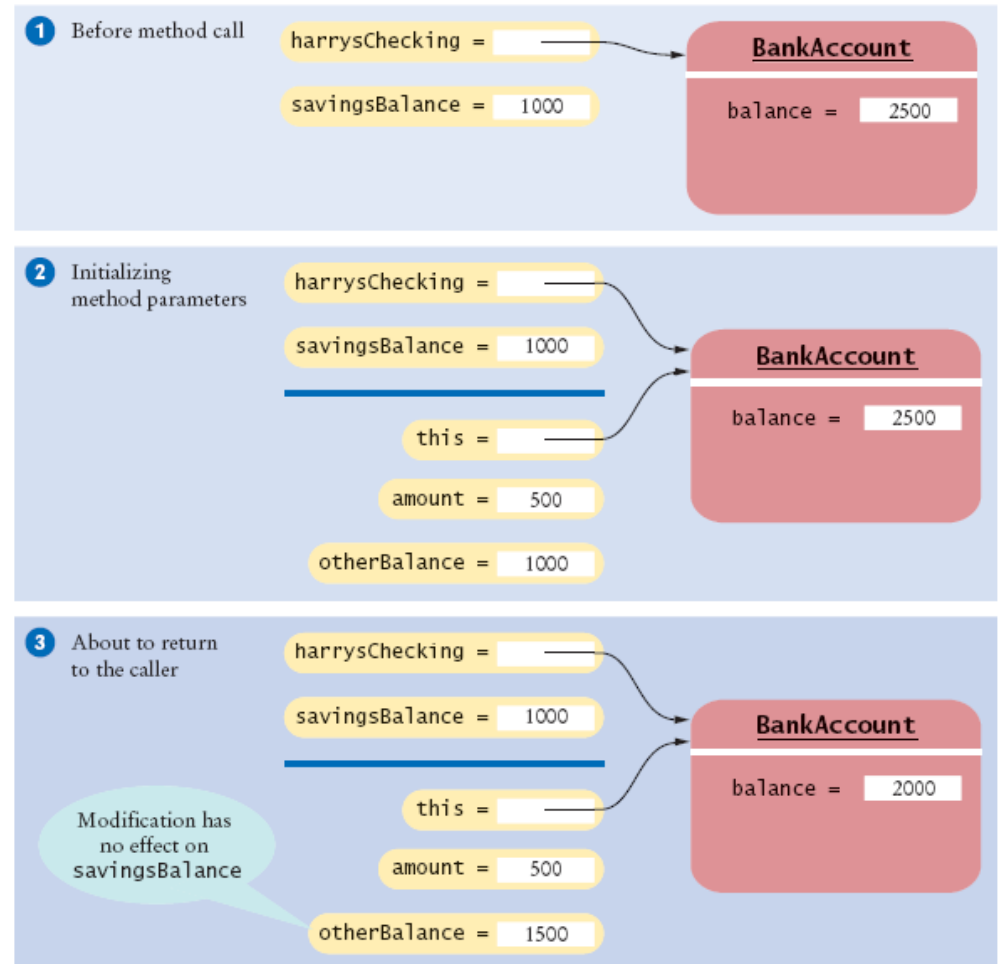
1 Before method call

harrysChecking =

savingsBalance = 1000

BankAccount

balance = 2500

2 Initializing method parameters

harrysChecking =

savingsBalance = 1000

this =

amount = 500

otherBalance = 1000

BankAccount

balance = 2500

3 About to return to the caller

harrysChecking =

savingsBalance = 1000

this =

amount = 500

otherBalance = 1500

Modification has no effect on savingsBalance

BankAccount

balance = 2000